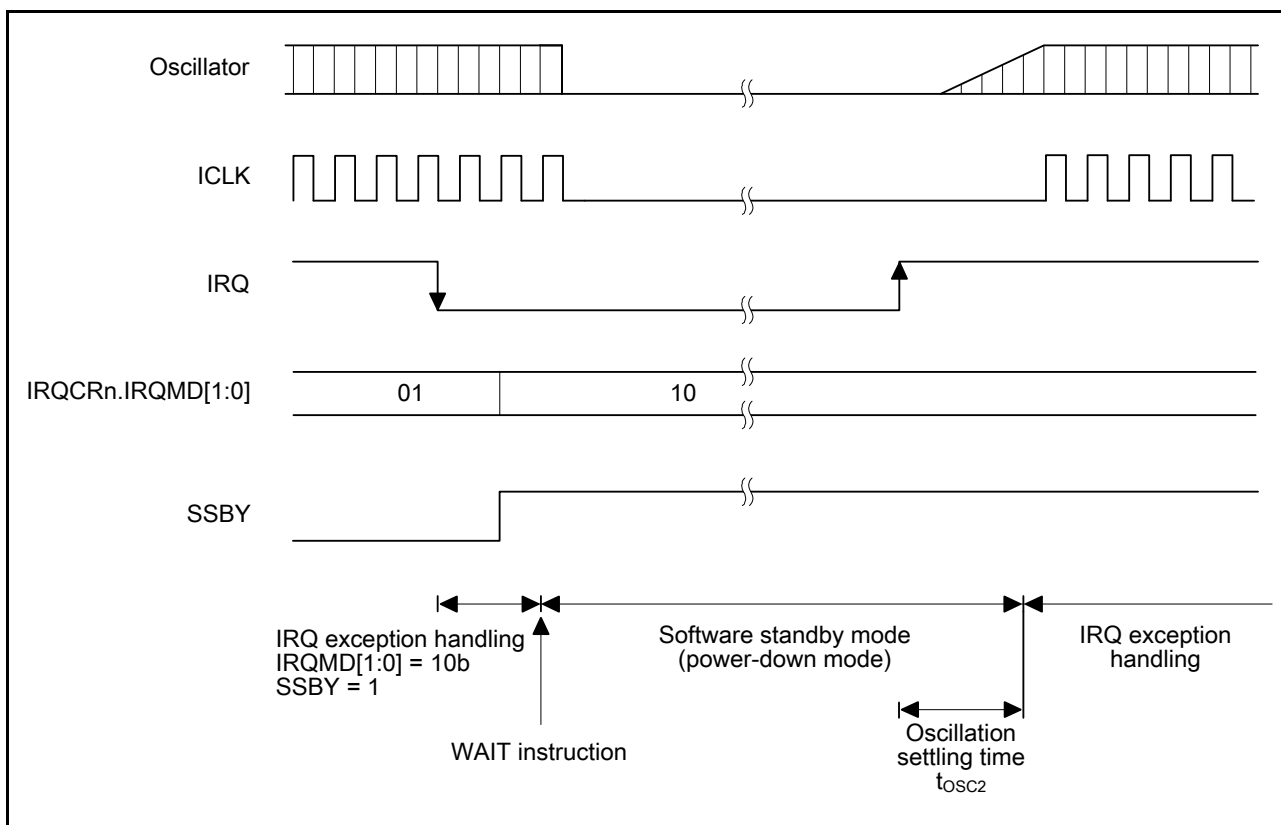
Oscillator

ICLK

IRQ

IRQCRn.IRQMD[1:0]

01

10

SSBY

IRQ exception handling
IRQMD[1:0] = 10b
SSBY = 1

WAIT instruction

Software standby mode
(power-down mode)

Oscillation settling time
$t_{OSC2}$

IRQ exception handling